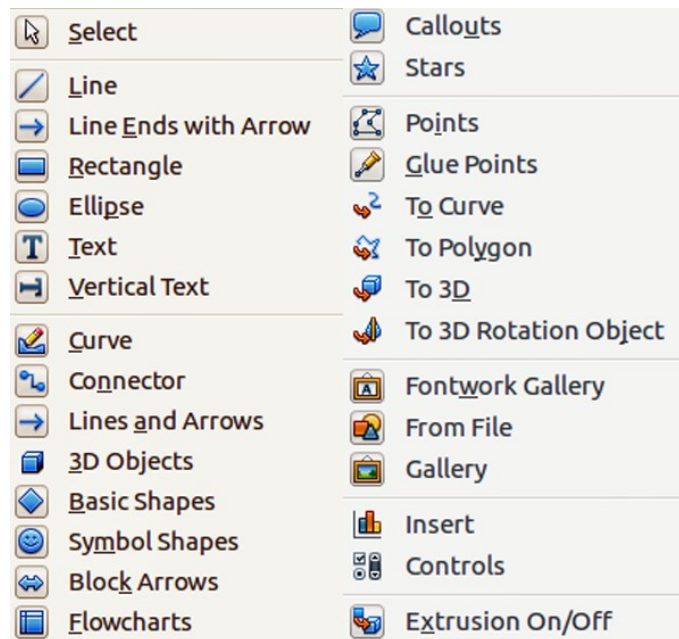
Select

Line
Line Ends with Arrow
Rectangle
Ellipse
Text
Vertical Text

Curve
Connector
Lines and Arrows
3D Objects
Basic Shapes
Symbol Shapes
Block Arrows
Flowcharts

Callouts
Stars

Points
Glue Points
To Curve
To Polygon
To 3D
To 3D Rotation Object

Fontwork Gallery
From File
Gallery

Insert
Controls

Extrusion On/Off